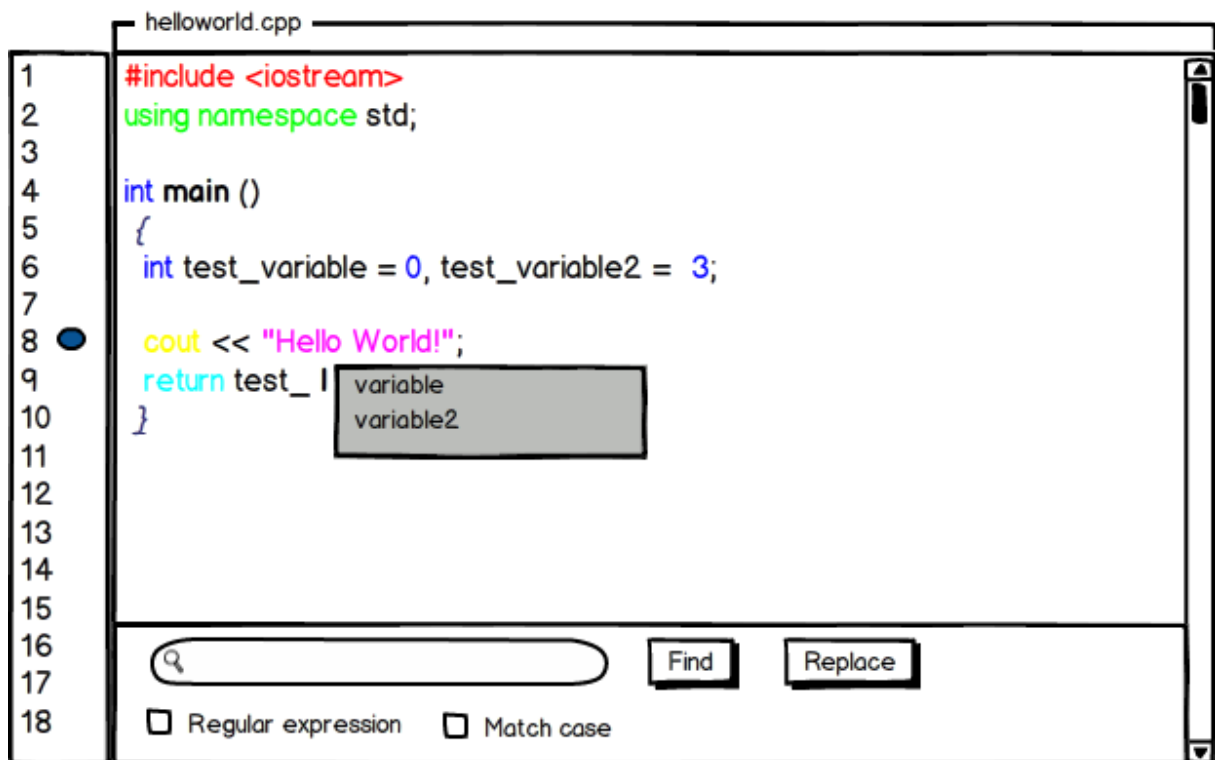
helloworld.cpp

1
2
3
4
5
6
7
8
9
10
11
12
13
14
15
16
17
18

#include <iostream>
using namespace std;

int main ()
{
int test_variable = 0, test_variable2 = 3;

cout << "Hello World!";
return test_ I
}

variable
variable2

Find
Replace

Regular expression
Match case